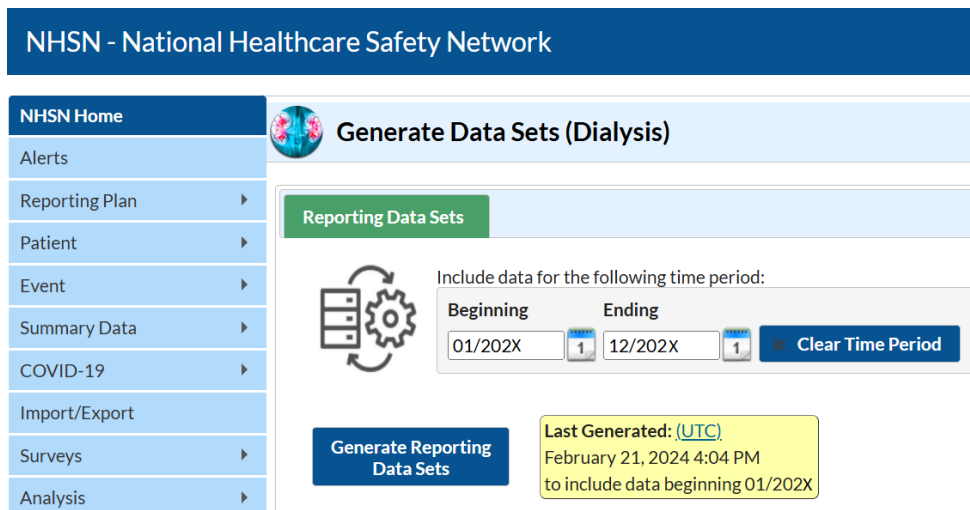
NHSN - National Healthcare Safety Network

NHSN Home
Alerts
Reporting Plan
Patient
Event
Summary Data
COVID-19
Import/Export
Surveys
Analysis

Generate Data Sets (Dialysis)

Reporting Data Sets

Include data for the following time period:

Beginning
01/202X
1

Ending
12/202X
1

Clear Time Period

Generate Reporting Data Sets

Last Generated: (UTC)
February 21, 2024 4:04 PM
to include data beginning 01/202X